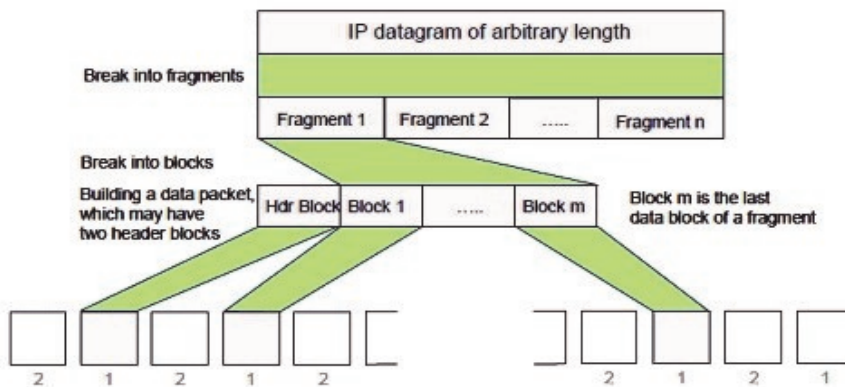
IP datagram of arbitrary length

Break into fragments

Fragment 1 | Fragment 2 | ...... | Fragment n

Break into blocks

Building a data packet, which may have two header blocks

Hdr Block | Block 1 | ...... | Block m

Block m is the last data block of a fragment

2 1 2 1 2

2 1 2 1